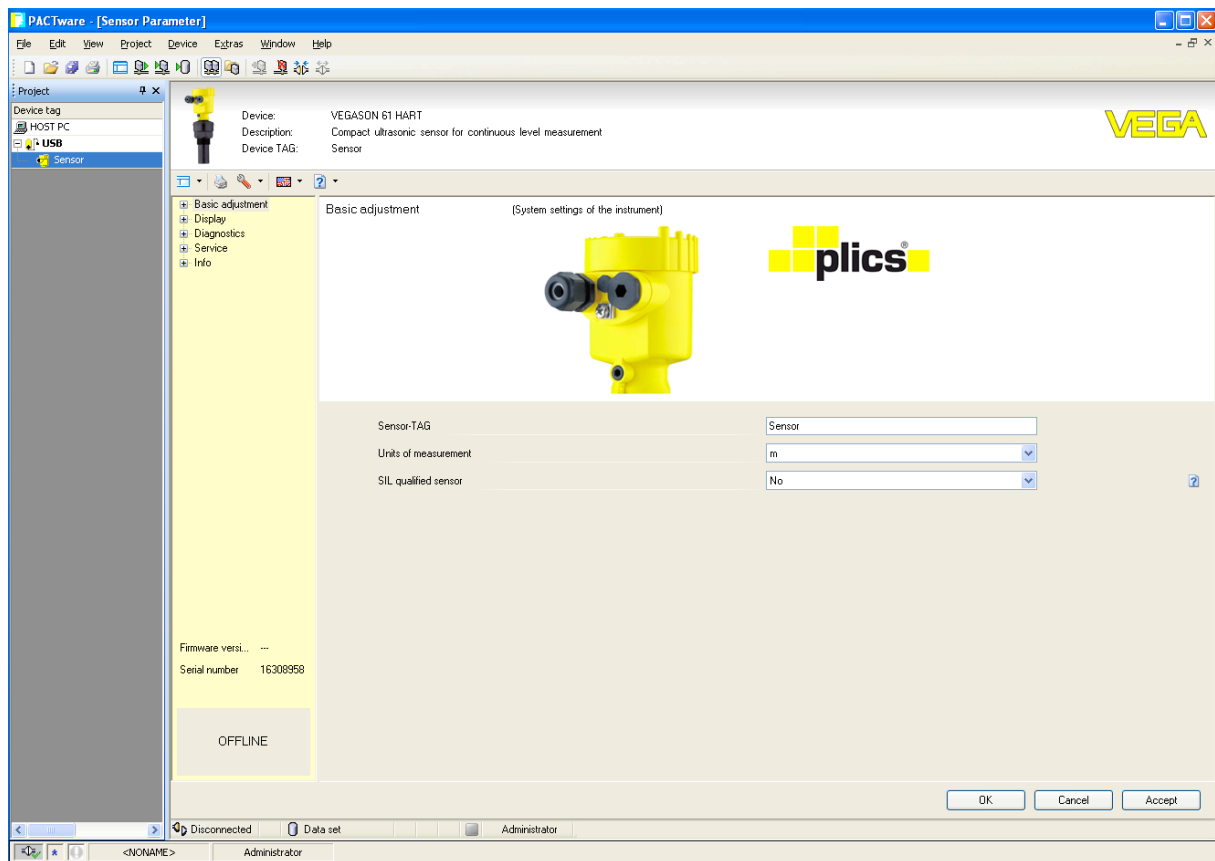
PACTware - [Sensor Parameter]

File Edit View Project Device Extras Window Help

Project

Device tag
HOST PC
USB
Sensor

Device: VEGASON 61 HART
Description: Compact ultrasonic sensor for continuous level measurement
Device TAG: Sensor

VEGA

Basic adjustment
Display
Diagnostics
Service
Info

Basic adjustment (System settings of the instrument)

plics®

Sensor-TAG Sensor
Units of measurement m
SIL qualified sensor No

Firmware versi... ---
Serial number 16308958

OFFLINE

OK Cancel Accept

Disconnected Data set Administrator

<NONAME> Administrator